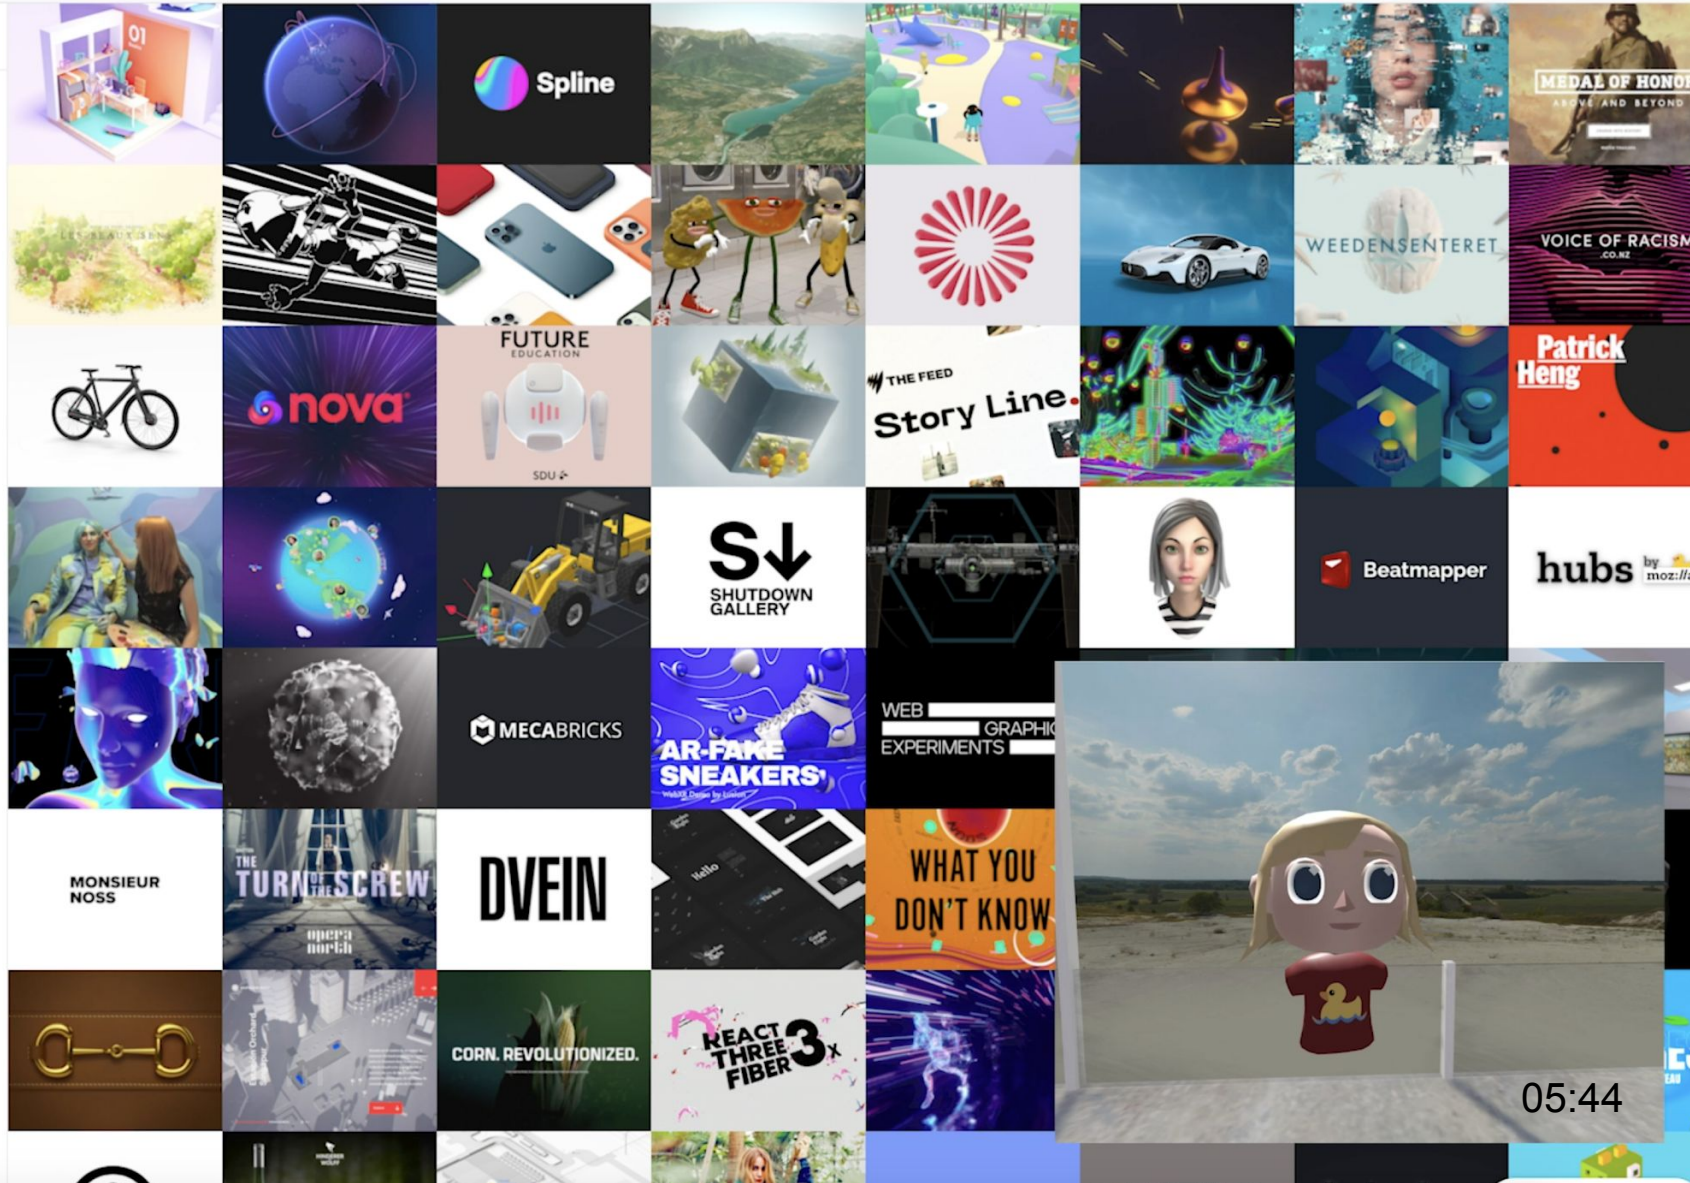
01

Spline

MEDAL OF HONOR
ABOVE AND BEYOND

WEEDENSENTERET

VOICE OF RACISM
.CO.NZ

nova

FUTURE
EDUCATION
SDU

THE FEED
Story Line.

Patrick
Heng

S↓
SHUTDOWN
GALLERY

Beatmapper

hubs
by
moz://a

MECABRICKS

AR-FAKE
SNEAKERS

WEB
GRAPHIC
EXPERIMENTS

MONSIEUR
NOSS

THE
TURN OF THE SCREW
opera
north

DVEIN

Hello

WHAT YOU
DON'T KNOW

CORN. REVOLUTIONIZED.

REACT
THREE
FIBER
3
x

05:44